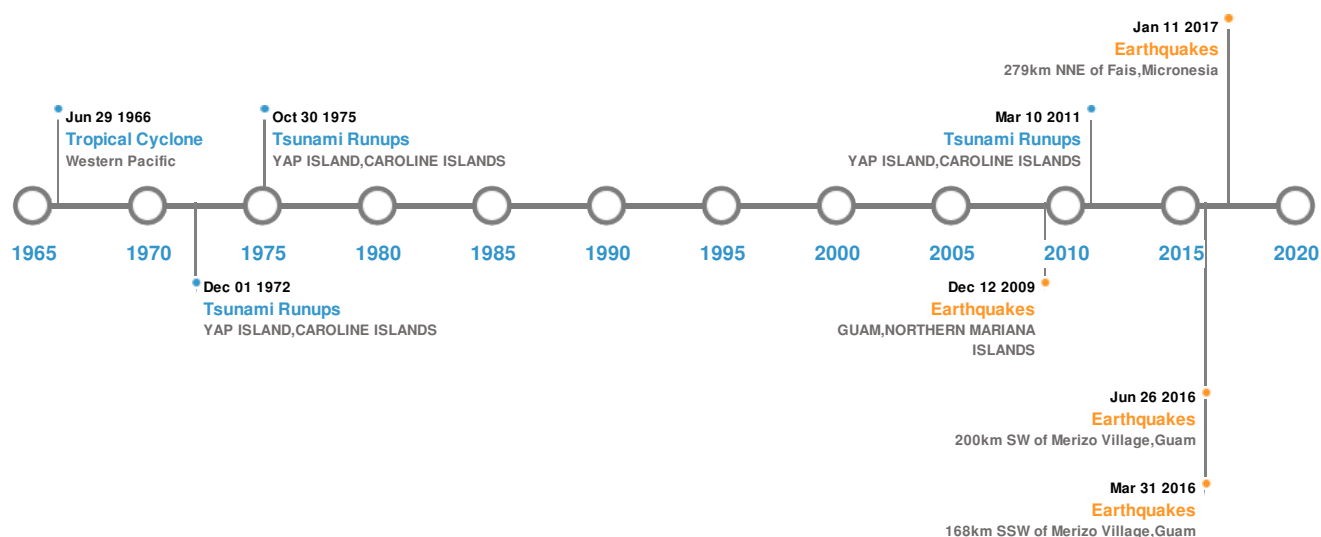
Jan 11 2017
Earthquakes
279km NNE of Fais,Micronesia

Jun 29 1966
Tropical Cyclone
Western Pacific

Oct 30 1975
Tsunami Runups
YAP ISLAND,CAROLINE ISLANDS

Mar 10 2011
Tsunami Runups
YAP ISLAND,CAROLINE ISLANDS

1965 1970 1975 1980 1985 1990 1995 2000 2005 2010 2015 2020

Dec 01 1972
Tsunami Runups
YAP ISLAND,CAROLINE ISLANDS

Dec 12 2009
Earthquakes
GUAM,NORTHERN MARIANA ISLANDS

Jun 26 2016
Earthquakes
200km SW of Merizo Village,Guam

Mar 31 2016
Earthquakes
168km SSW of Merizo Village,Guam